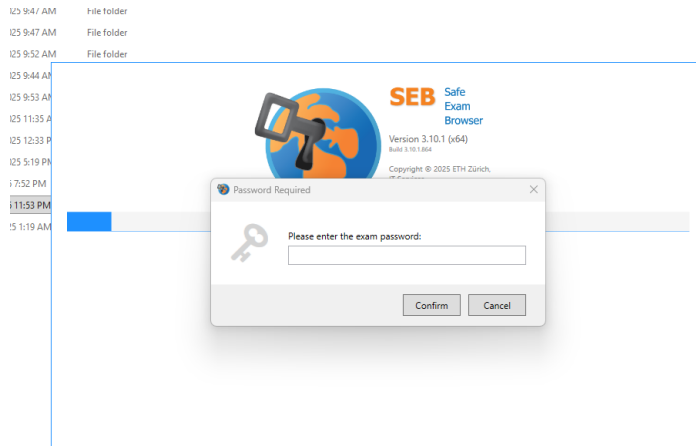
)25 9:47 AM File folder
)25 9:47 AM File folder
)25 9:52 AM File folder
)25 9:44 AM
)25 9:53 AM
)25 11:35 A
)25 12:33 P
)25 5:19 PM
i 7:52 PM
i 11:53 PM
25 1:19 AM

SEB Safe Exam Browser
Version 3.10.1 (x64)
Build 3.10.1.864
Copyright © 2025 ETH Zürich,
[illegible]

Password Required
Please enter the exam password:
Confirm
Cancel